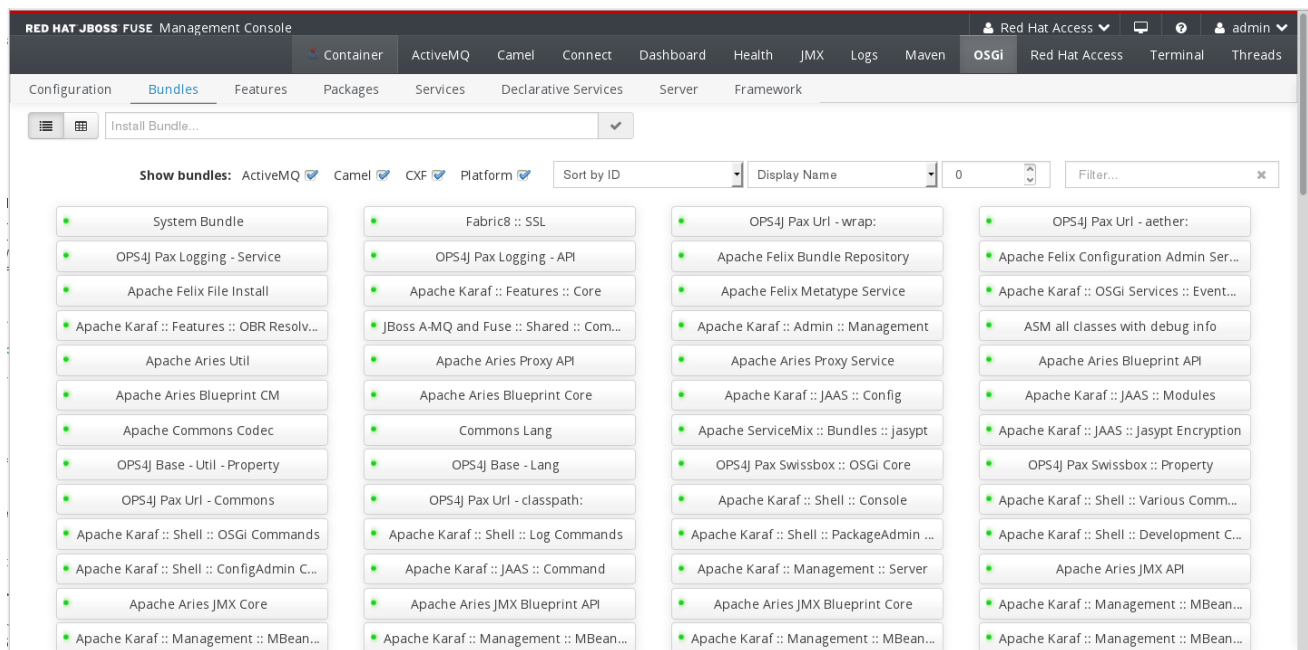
RED HAT JBOSS FUSE Management Console

Red Hat Access admin

Container ActiveMQ Camel Connect Dashboard Health JMX Logs Maven OSGi Red Hat Access Terminal Threads

Configuration Bundles Features Packages Services Declarative Services Server Framework

Install Bundle...

Show bundles: ActiveMQ Camel CXF Platform Sort by ID Display Name 0 Filter...

System Bundle
Fabric8 :: SSL
OPS4J Pax Url - wrap:
OPS4J Pax Url - aether:
OPS4J Pax Logging - Service
OPS4J Pax Logging - API
Apache Felix Bundle Repository
Apache Felix Configuration Admin Ser...
Apache Felix File Install
Apache Karaf :: Features :: Core
Apache Felix Metatype Service
Apache Karaf :: OSGi Services :: Event...
Apache Karaf :: Features :: OBR Resolv...
JBoss A-MQ and Fuse :: Shared :: Com...
Apache Karaf :: Admin :: Management
ASM all classes with debug info
Apache Aries Util
Apache Aries Proxy API
Apache Aries Proxy Service
Apache Aries Blueprint API
Apache Aries Blueprint CM
Apache Aries Blueprint Core
Apache Karaf :: JAAS :: Config
Apache Karaf :: JAAS :: Modules
Apache Commons Codec
Commons Lang
Apache ServiceMix :: Bundles :: jasypt
Apache Karaf :: JAAS :: Jasypt Encryption
OPS4J Base - Util - Property
OPS4J Base - Lang
OPS4J Pax Swissbox :: OSGi Core
OPS4J Pax Swissbox :: Property
OPS4J Pax Url - Commons
OPS4J Pax Url - classpath:
Apache Karaf :: Shell :: Console
Apache Karaf :: Shell :: Various Comm...
Apache Karaf :: Shell :: OSGi Commands
Apache Karaf :: Shell :: Log Commands
Apache Karaf :: Shell :: PackageAdmin ...
Apache Karaf :: Shell :: Development C...
Apache Karaf :: Shell :: ConfigAdmin C...
Apache Karaf :: JAAS :: Command
Apache Karaf :: Management :: Server
Apache Aries JMX API
Apache Aries JMX Core
Apache Aries JMX Blueprint API
Apache Aries JMX Blueprint Core
Apache Karaf :: Management :: MBean...
Apache Karaf :: Management :: MBean...
Apache Karaf :: Management :: MBean...
Apache Karaf :: Management :: MBean...
Apache Karaf :: Management :: MBean...